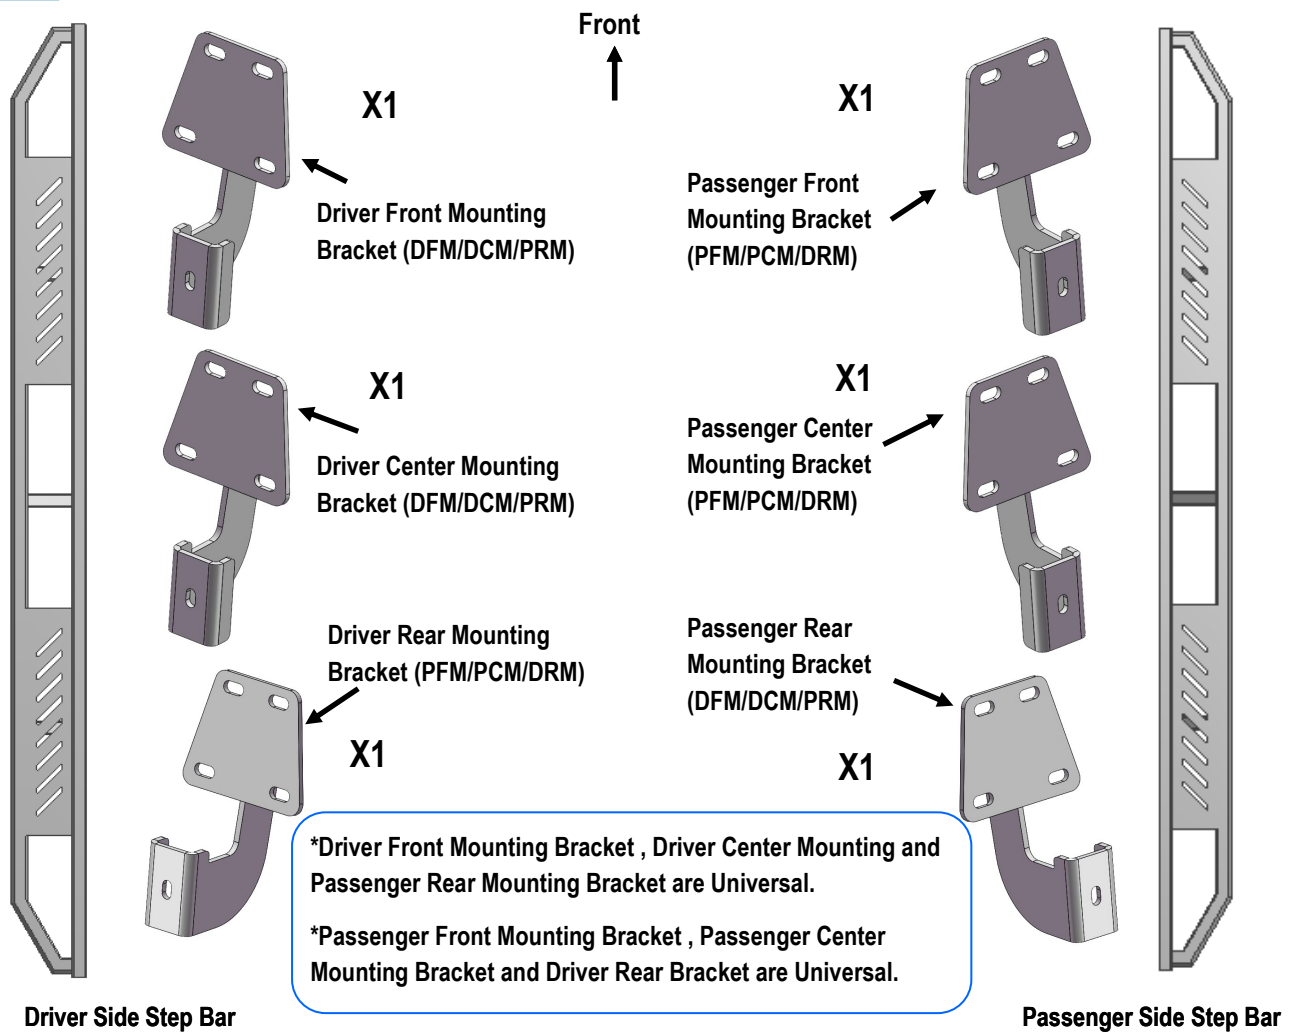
Front

X1

Driver Front Mounting Bracket (DFM/DCM/PRM)

X1

Passenger Front Mounting Bracket (PFM/PCM/DRM)

X1

Driver Center Mounting Bracket (DFM/DCM/PRM)

X1

Passenger Center Mounting Bracket (PFM/PCM/DRM)

Driver Rear Mounting Bracket (PFM/PCM/DRM)

X1

Passenger Rear Mounting Bracket (DFM/DCM/PRM)

X1

*Driver Front Mounting Bracket , Driver Center Mounting and Passenger Rear Mounting Bracket are Universal.

*Passenger Front Mounting Bracket , Passenger Center Mounting Bracket and Driver Rear Bracket are Universal.

Driver Side Step Bar

Passenger Side Step Bar